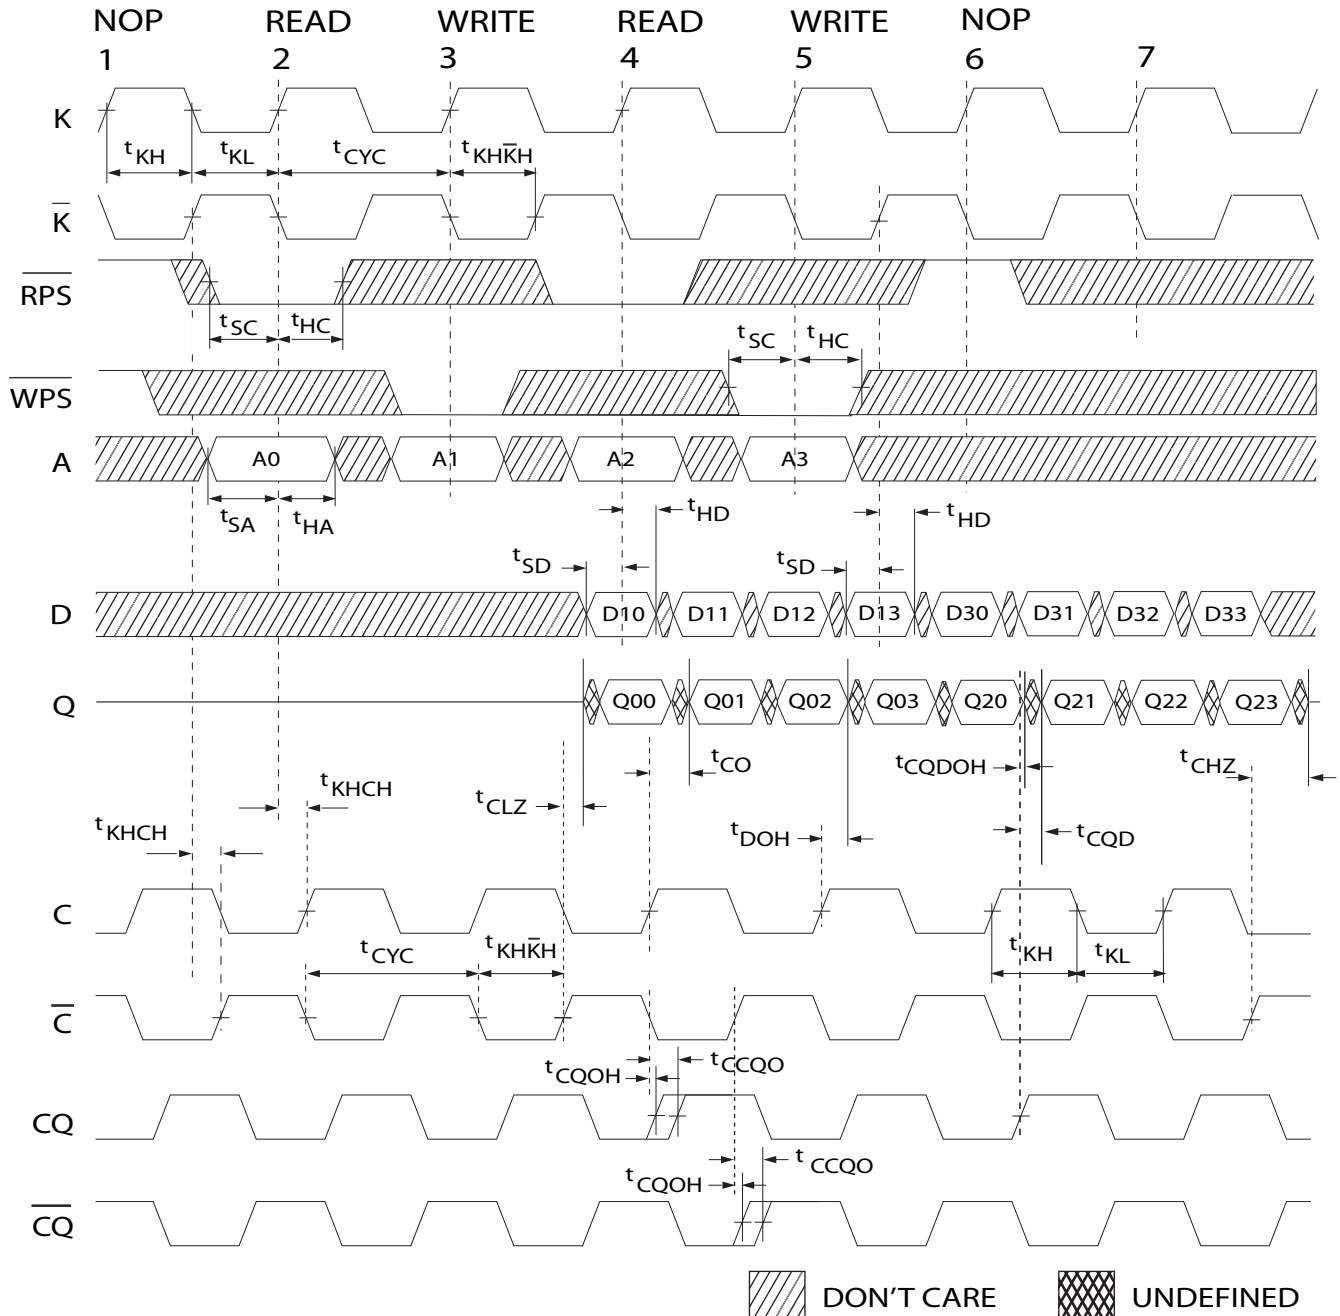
NOP 1
READ 2
WRITE 3
READ 4
WRITE 5
NOP 6
7

K
$t_{KH}$
$t_{KL}$
$t_{CYC}$
$t_{KH\bar{K}H}$
$\overline{K}$
$\overline{RPS}$
$t_{SC}$
$t_{HC}$
$t_{SC}$
$t_{HC}$
$\overline{WPS}$
A
A0
A1
A2
A3
$t_{SA}$
$t_{HA}$
$t_{HD}$
$t_{HD}$
$t_{SD}$
$t_{SD}$
D
D10
D11
D12
D13
D30
D31
D32
D33
Q
Q00
Q01
Q02
Q03
Q20
Q21
Q22
Q23
$t_{CO}$
$t_{CQDOH}$
$t_{CHZ}$
$t_{KHCH}$
$t_{CLZ}$
$t_{KHCH}$
$t_{DOH}$
$t_{CQD}$
C
$t_{KH}$
$t_{KL}$
$t_{CYC}$
$t_{KH\bar{K}H}$
$\overline{C}$
$t_{CQOH}$
$t_{CCQO}$
CQ
$t_{CQOH}$
$t_{CCQO}$
$\overline{CQ}$
DON’T CARE
UNDEFINED